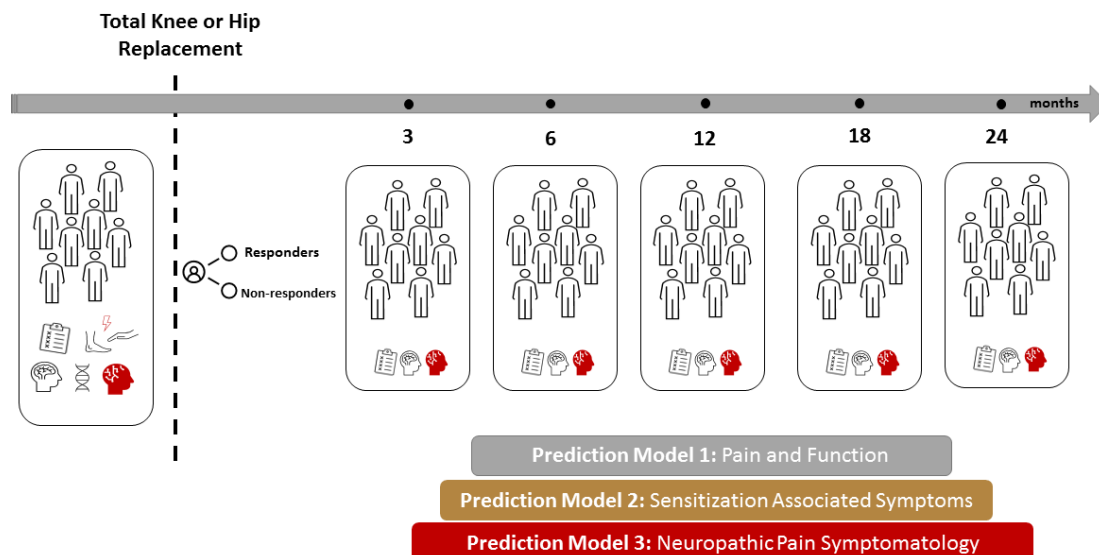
Total Knee or Hip Replacement

months

3

6

12

18

24

Responders

Non-responders

Prediction Model 1: Pain and Function

Prediction Model 2: Sensitization Associated Symptoms

Prediction Model 3: Neuropathic Pain Symptomatology